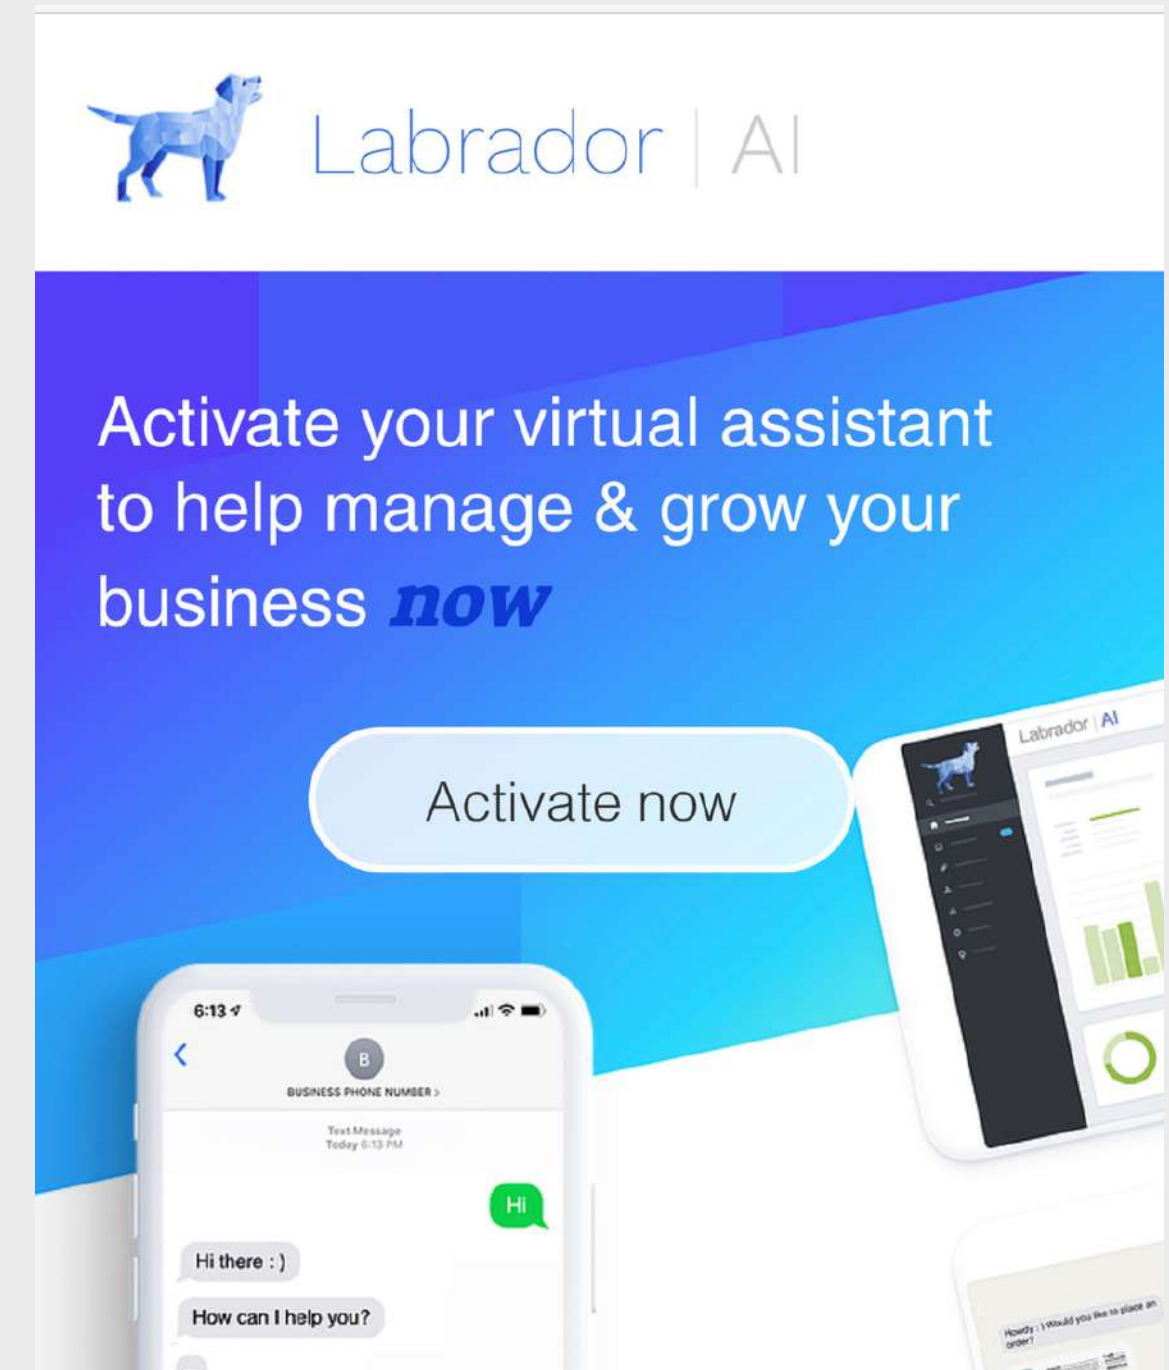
Labrador | AI

Activate your virtual assistant to help manage & grow your business now

Activate now

Labrador | AI

6:13

B

BUSINESS PHONE NUMBER >

Text Message
Today 6:13 PM

Hi

Hi there : )

How can I help you?

Howdy : ) Would you like to place an order?